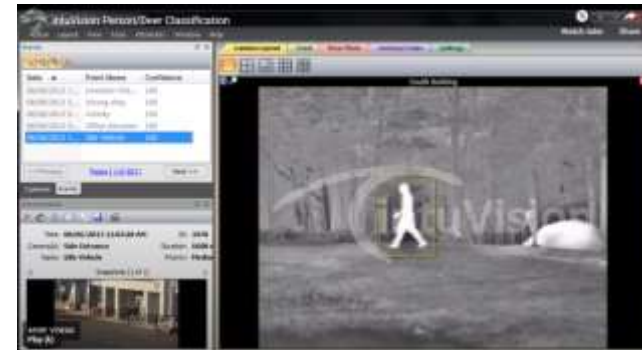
intuVision Person/Deer Classification

Watch later  Share

Date  Event Name  Confidence

100
100
100
100
100

South Building

intuVision

Time:
Camera: Side Entrance
Name: Idle Vehicle

WSP VIDEO
Play (k)